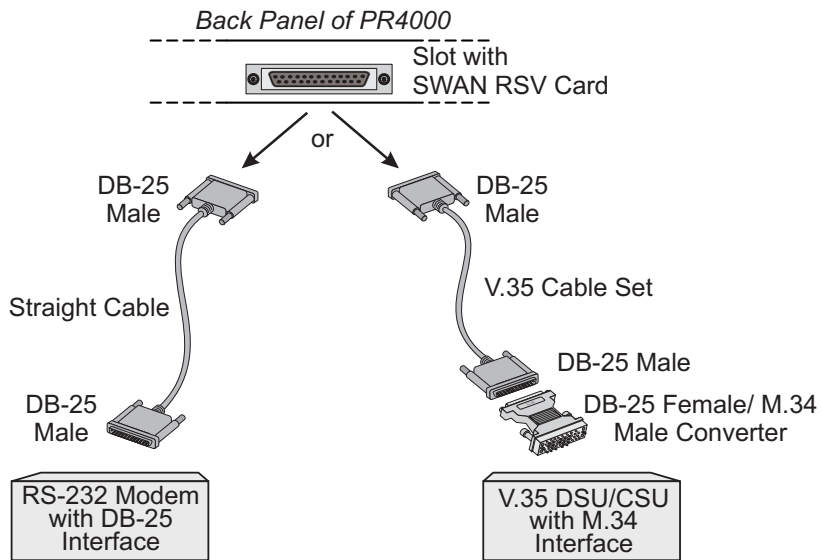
Back Panel of PR4000

Slot with SWAN RSV Card

or

DB-25 Male

Straight Cable

DB-25 Male

RS-232 Modem with DB-25 Interface

DB-25 Male

V.35 Cable Set

DB-25 Male

DB-25 Female/ M.34 Male Converter

V.35 DSU/CSU with M.34 Interface